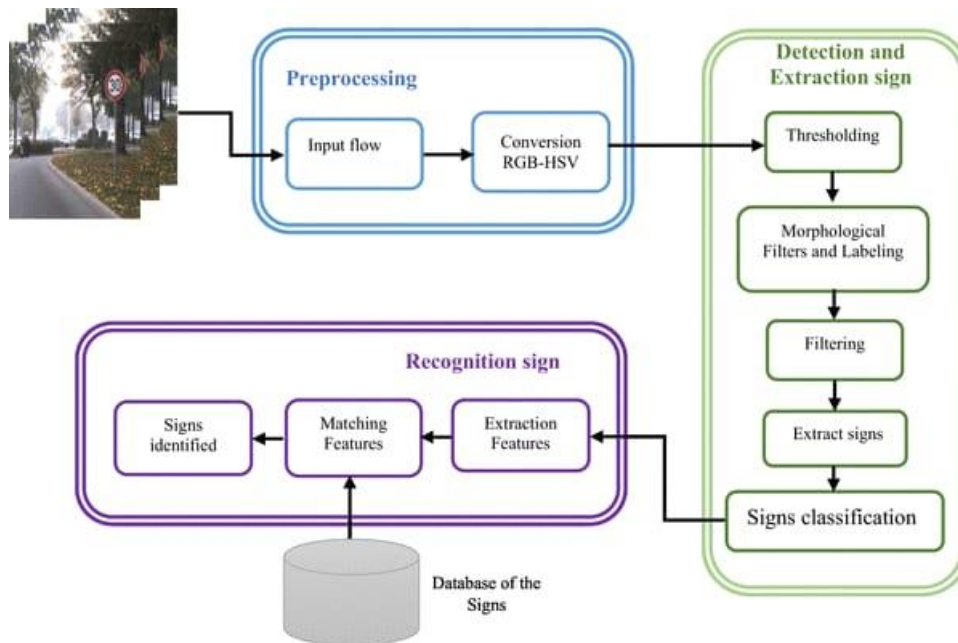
30

Preprocessing

Input flow

Conversion RGB-HSV

Detection and Extraction sign

Thresholding

Morphological Filters and Labeling

Filtering

Extract signs

Signs classification

Recognition sign

Signs identified

Matching Features

Extraction Features

Database of the Signs